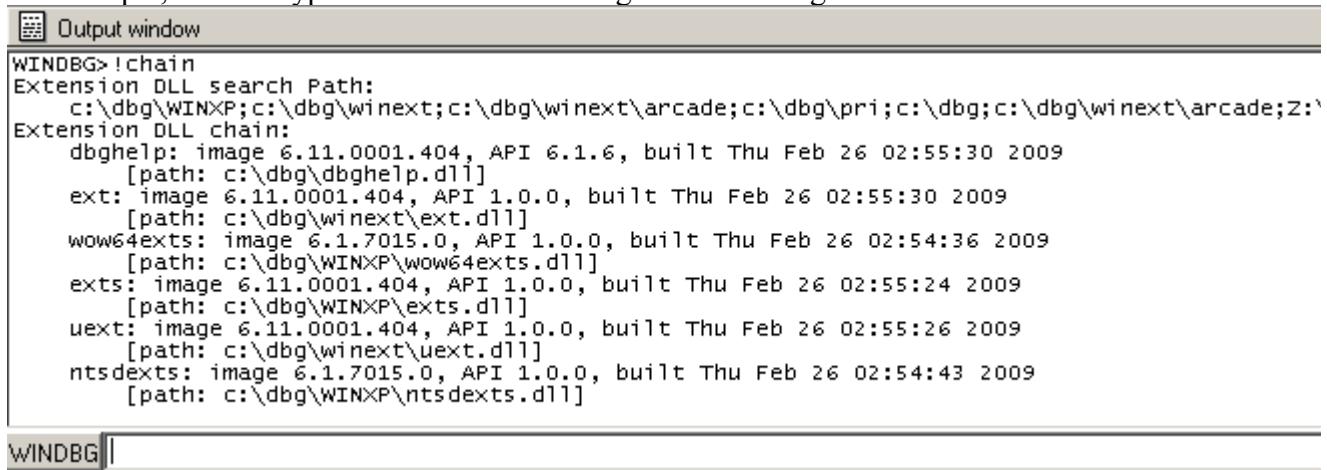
Output window

WINDBG>!chain
Extension DLL search Path:
c:\dbg\WINXP;c:\dbg\winext;c:\dbg\winext\arcade;c:\dbg\pri;c:\dbg;c:\dbg\winext\arcade;Z:\
Extension DLL chain:
dbghelp: image 6.11.0001.404, API 6.1.6, built Thu Feb 26 02:55:30 2009
[path: c:\dbg\dbghelp.dll]
ext: image 6.11.0001.404, API 1.0.0, built Thu Feb 26 02:55:30 2009
[path: c:\dbg\winext\ext.dll]
wow64exts: image 6.1.7015.0, API 1.0.0, built Thu Feb 26 02:54:36 2009
[path: c:\dbg\WINXP\wow64exts.dll]
exts: image 6.11.0001.404, API 1.0.0, built Thu Feb 26 02:55:24 2009
[path: c:\dbg\WINXP\exts.dll]
uext: image 6.11.0001.404, API 1.0.0, built Thu Feb 26 02:55:26 2009
[path: c:\dbg\winext\uext.dll]
ntsdexts: image 6.1.7015.0, API 1.0.0, built Thu Feb 26 02:54:43 2009
[path: c:\dbg\WINXP\ntsdexts.dll]

WINDBG